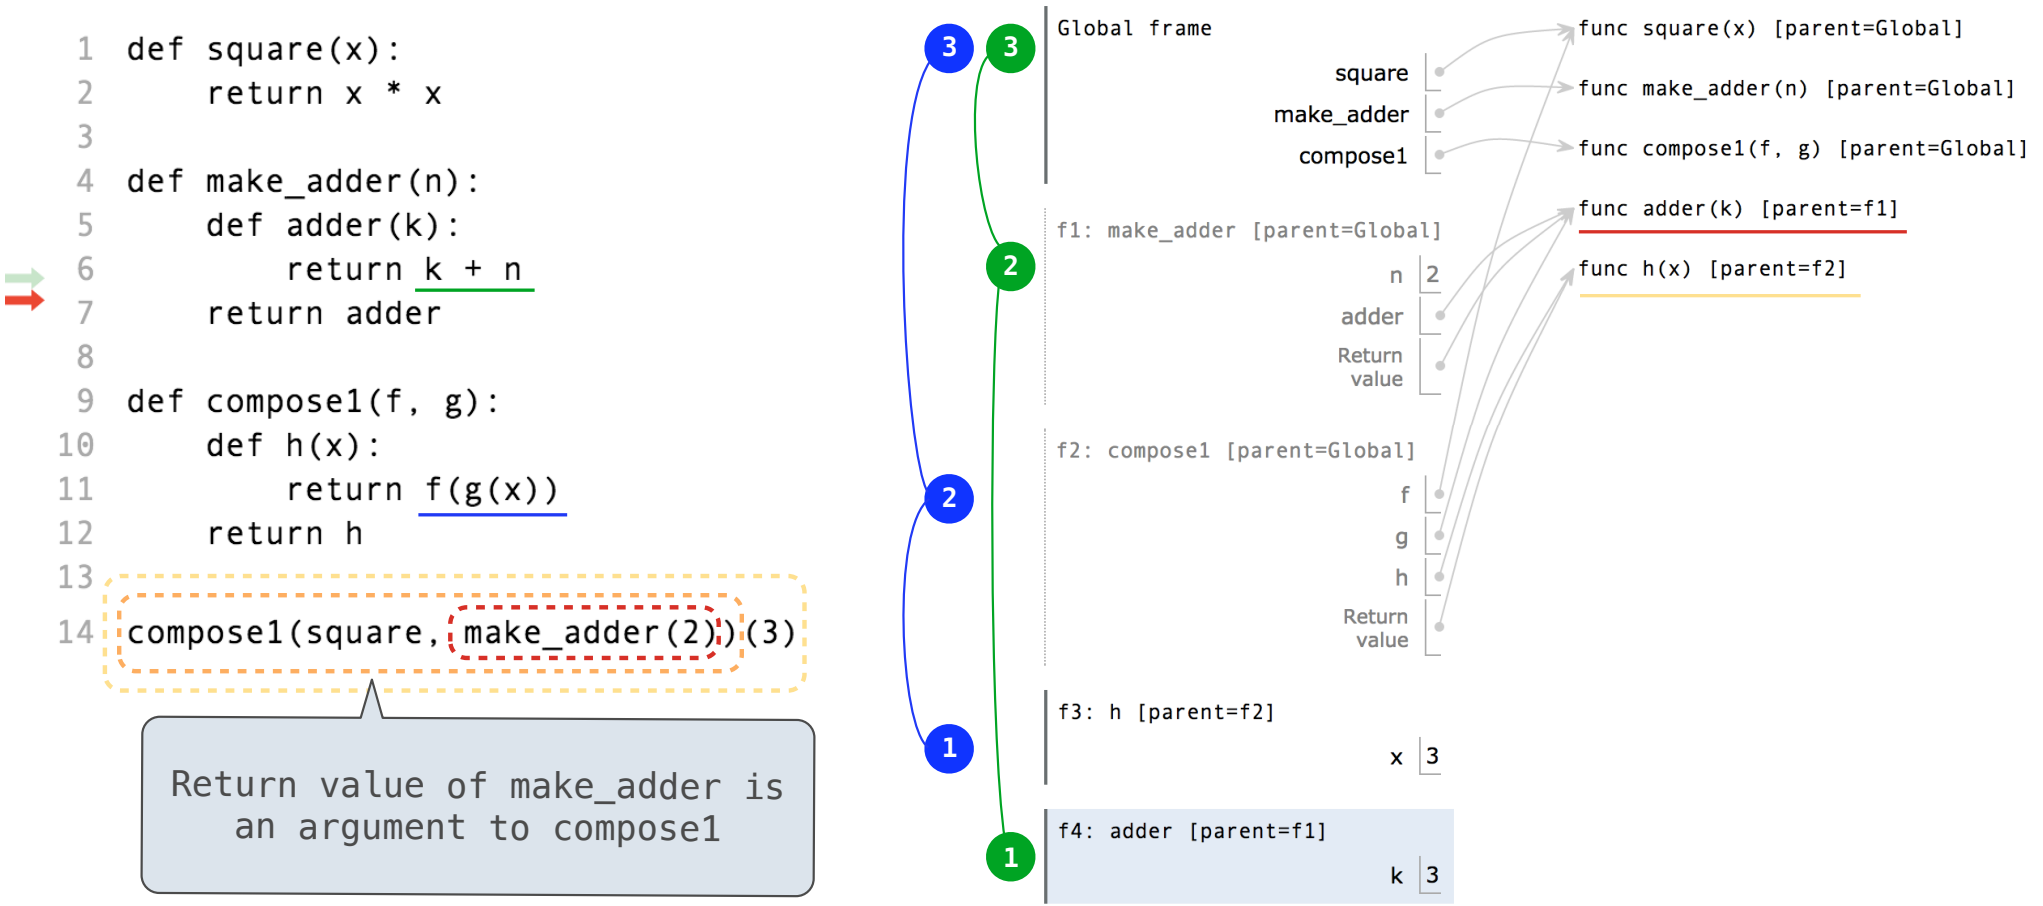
1 def square(x):
2     return x * x
3
4 def make_adder(n):
5     def adder(k):
6         return k + n
7     return adder
8
9 def compose1(f, g):
10     def h(x):
11         return f(g(x))
12     return h
13
14 compose1(square, make_adder(2))(3)

Return value of make_adder is an argument to compose1

3 3 2 2 1 1

Global frame
square
make_adder
compose1

func square(x) [parent=Global]
func make_adder(n) [parent=Global]
func compose1(f, g) [parent=Global]
func adder(k) [parent=f1]
func h(x) [parent=f2]

f1: make_adder [parent=Global]
n 2
adder
Return value

f2: compose1 [parent=Global]
f
g
h
Return value

f3: h [parent=f2]
x 3

f4: adder [parent=f1]
k 3